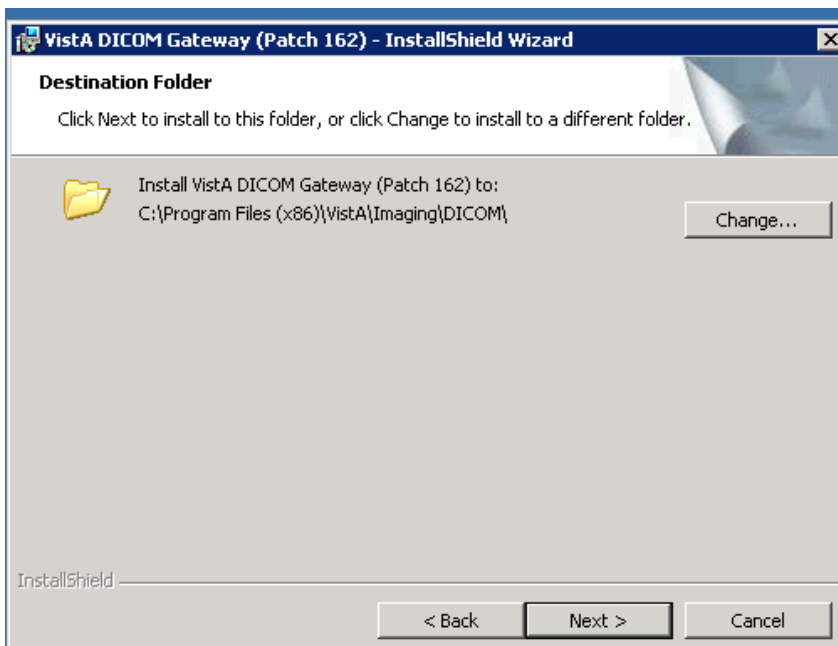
VistA DICOM Gateway (Patch 162) - InstallShield Wizard

Destination Folder

Click Next to install to this folder, or click Change to install to a different folder.

Install VistA DICOM Gateway (Patch 162) to:
C:\Program Files (x86)\VistA\Imaging\DICOM\

Change...

InstallShield

< Back

Next >

Cancel